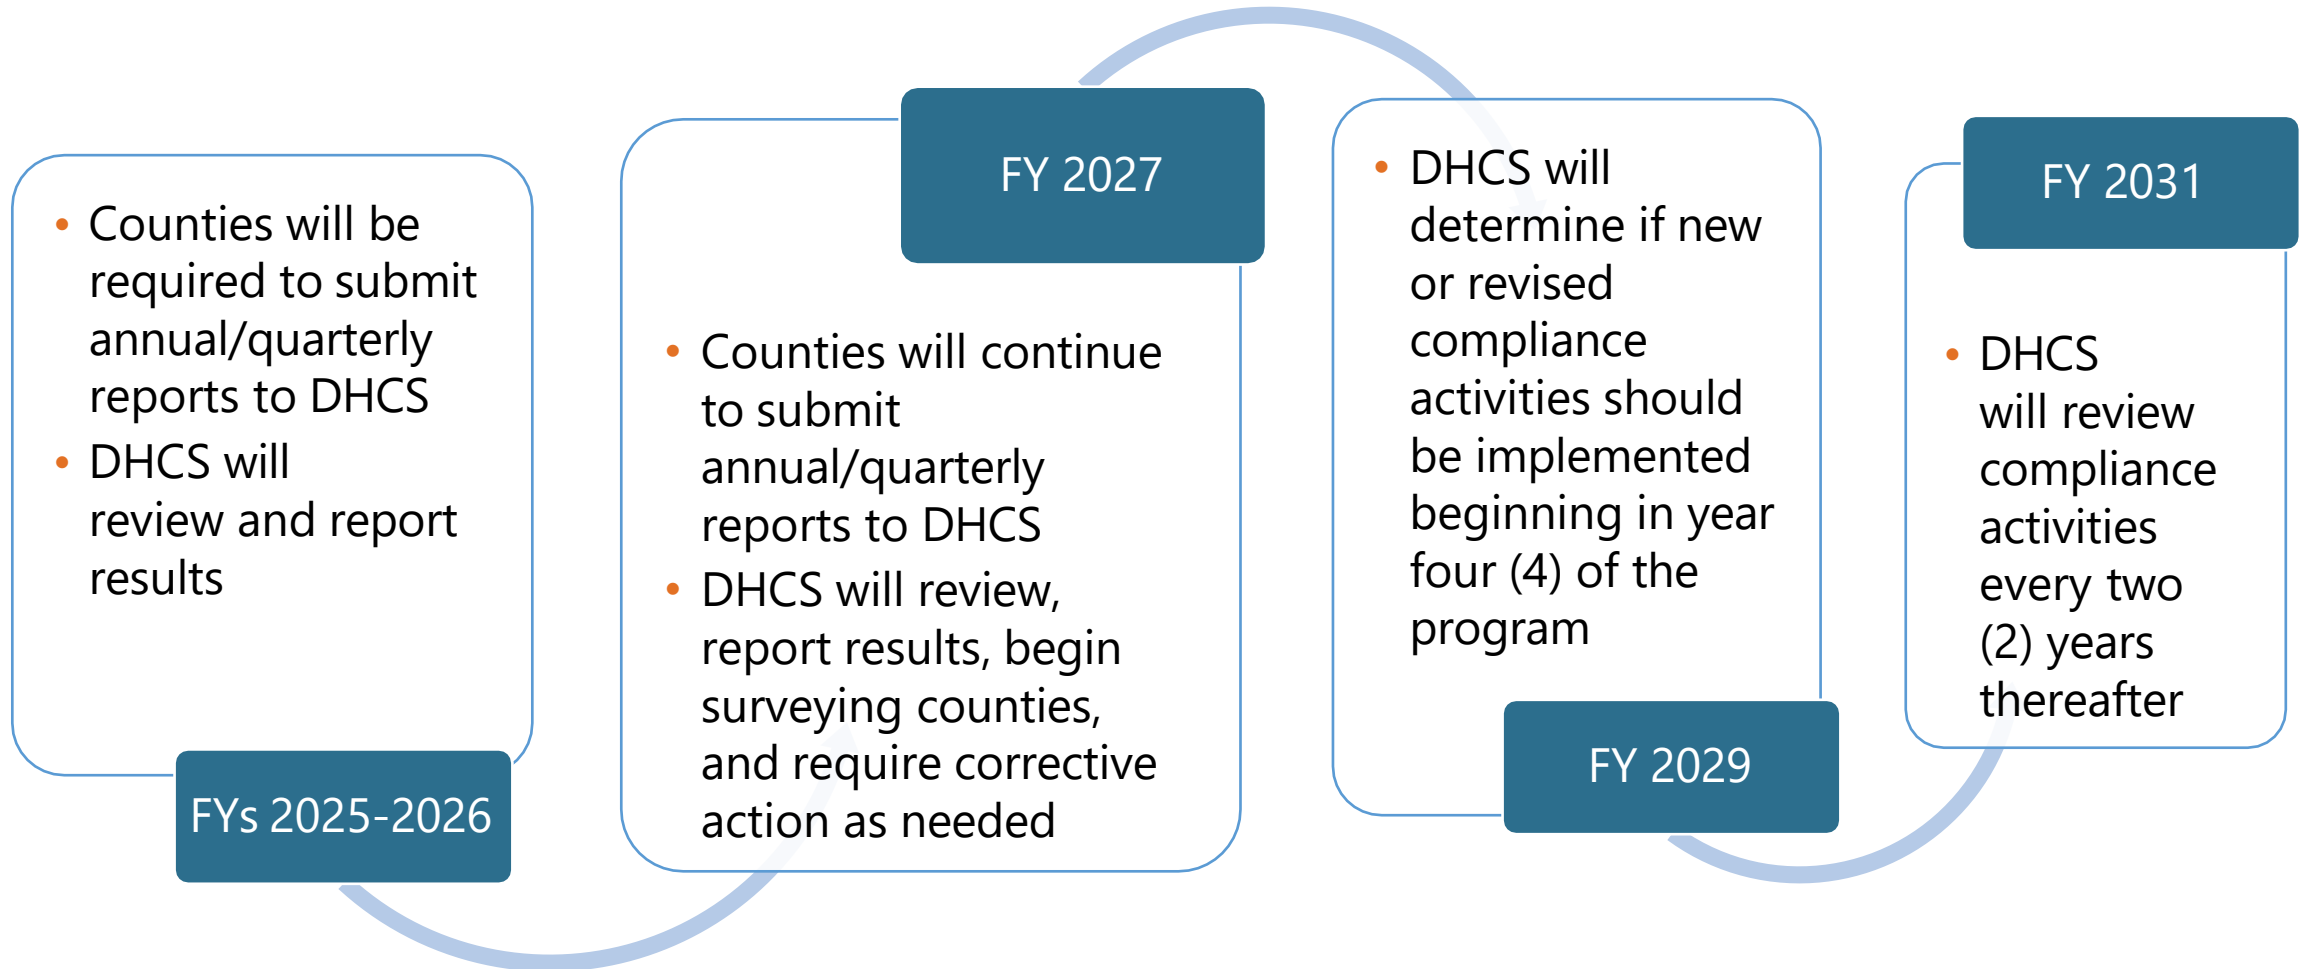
- Counties will be required to submit annual/quarterly reports to DHCS
- DHCS will review and report results

FYs 2025-2026

FY 2027

- Counties will continue to submit annual/quarterly reports to DHCS
- DHCS will review, report results, begin surveying counties, and require corrective action as needed

- DHCS will determine if new or revised compliance activities should be implemented beginning in year four (4) of the program

FY 2029

FY 2031

- DHCS will review compliance activities every two (2) years thereafter